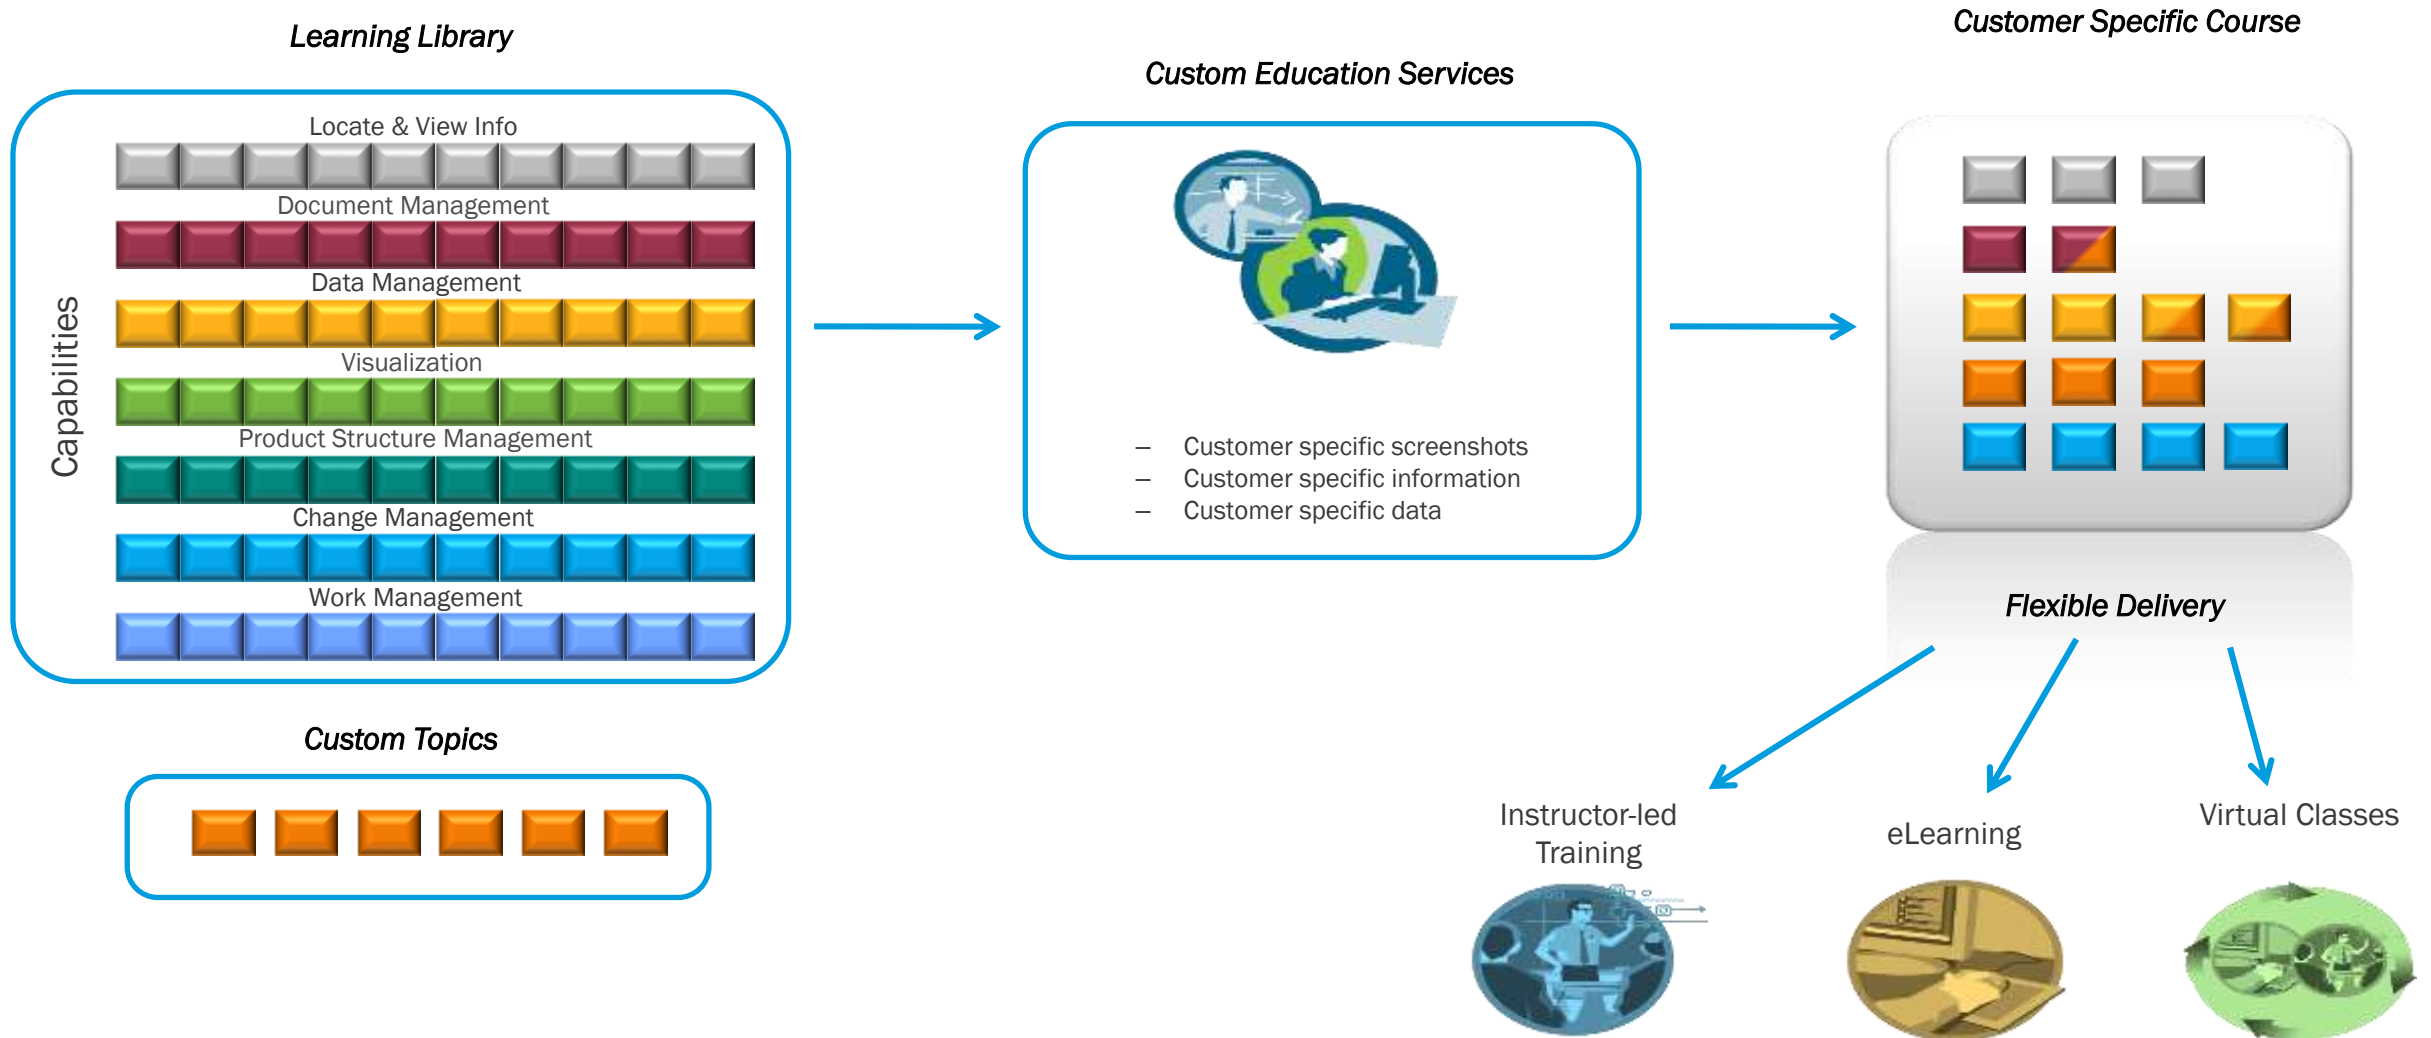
Learning Library

Capabilities

Locate & View Info

Document Management

Data Management

Visualization

Product Structure Management

Change Management

Work Management

Custom Topics

Custom Education Services

– Customer specific screenshots
– Customer specific information
– Customer specific data

Customer Specific Course

Flexible Delivery

Instructor-led Training

eLearning

Virtual Classes